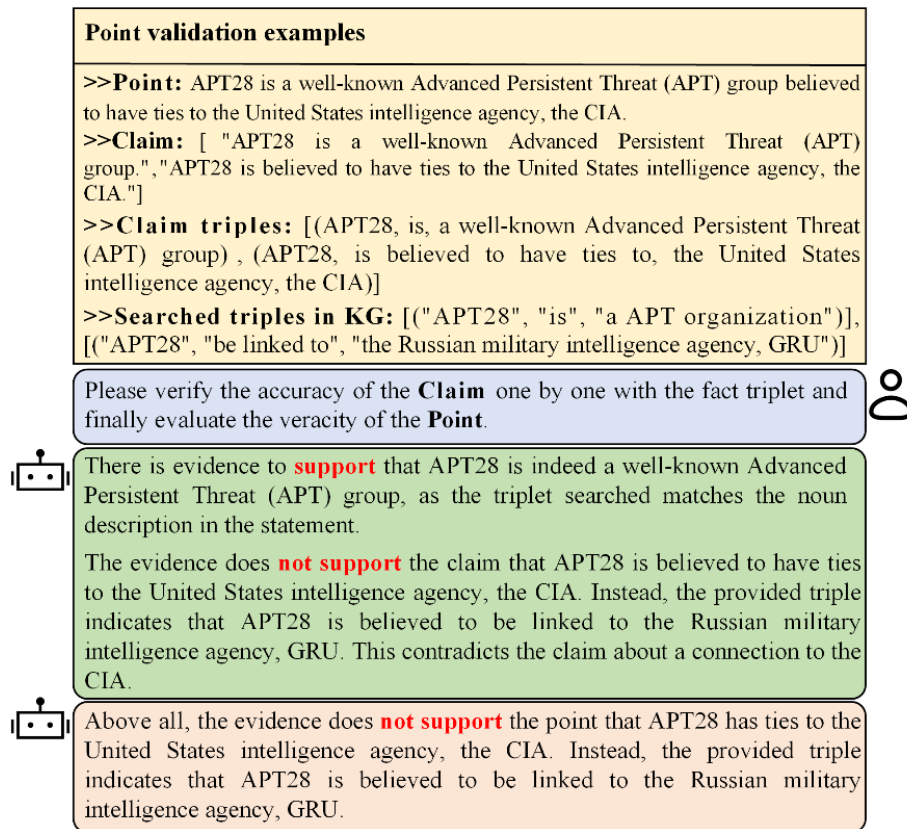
Point validation examples

>>Point: APT28 is a well-known Advanced Persistent Threat (APT) group believed to have ties to the United States intelligence agency, the CIA.

>>Claim: [ "APT28 is a well-known Advanced Persistent Threat (APT) group.","APT28 is believed to have ties to the United States intelligence agency, the CIA."]

>>Claim triples: [(APT28, is, a well-known Advanced Persistent Threat (APT) group) , (APT28, is believed to have ties to, the United States intelligence agency, the CIA)]

>>Searched triples in KG: [("APT28", "is", "a APT organization")], [("APT28", "be linked to", "the Russian military intelligence agency, GRU")]

Please verify the accuracy of the Claim one by one with the fact triplet and finally evaluate the veracity of the Point.

There is evidence to support that APT28 is indeed a well-known Advanced Persistent Threat (APT) group, as the triplet searched matches the noun description in the statement.

The evidence does not support the claim that APT28 is believed to have ties to the United States intelligence agency, the CIA. Instead, the provided triple indicates that APT28 is believed to be linked to the Russian military intelligence agency, GRU. This contradicts the claim about a connection to the CIA.

Above all, the evidence does not support the point that APT28 has ties to the United States intelligence agency, the CIA. Instead, the provided triple indicates that APT28 is believed to be linked to the Russian military intelligence agency, GRU.